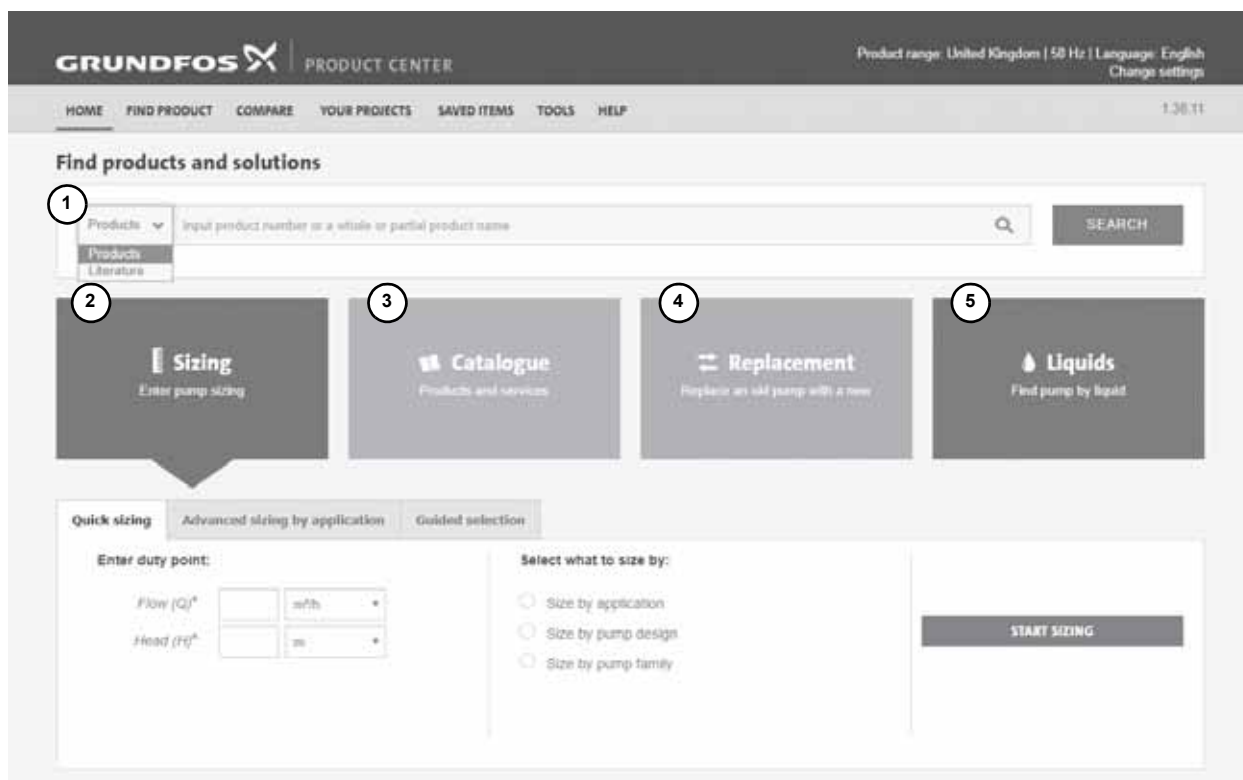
GRUNDFOS | PRODUCT CENTER

Product range: United Kingdom | 50 Hz | Language: English
Change settings

HOME FIND PRODUCT COMPARE YOUR PROJECTS SAVED ITEMS TOOLS HELP

1.38.11

Find products and solutions

1

Products

Input product number or a whole or partial product name

SEARCH

Products
Literature

2

Sizing
Enter pump sizing

3

Catalogue
Products and services

4

Replacement
Replace an old pump with a new

5

Liquids
Find pump by liquid

Quick sizing | Advanced sizing by application | Guided selection

Enter duty point:

Flow (Q)* m³/h

Head (H)* m

Select what to size by:

Size by application
Size by pump design
Size by pump family

START SIZING